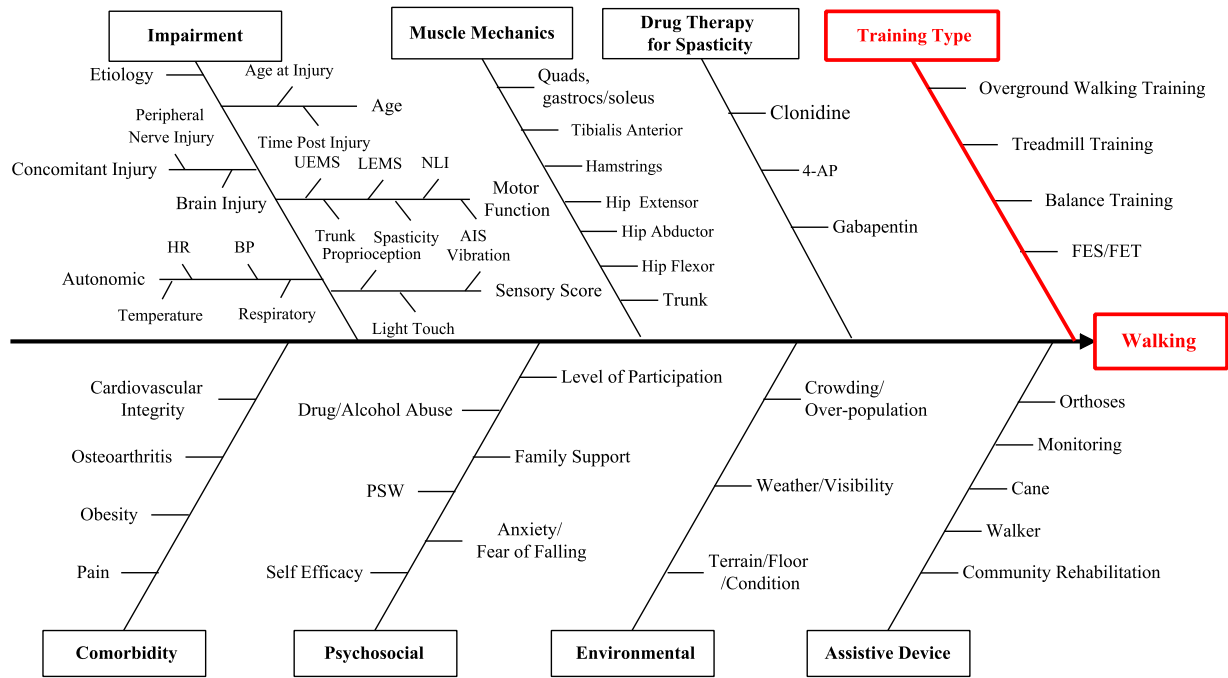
Impairment

Etiology

Age at Injury

Age

Peripheral Nerve Injury

Time Post Injury

Concomitant Injury

UEMS

LEMS

NLI

Brain Injury

Motor Function

Trunk Proprioception

Spasticity

AIS Vibration

HR

BP

Autonomic

Sensory Score

Temperature

Respiratory

Light Touch

Muscle Mechanics

Quads, gastrocs/soleus

Tibialis Anterior

Hamstrings

Hip Extensor

Hip Abductor

Hip Flexor

Trunk

Drug Therapy for Spasticity

Clonidine

4-AP

Gabapentin

Training Type

Overground Walking Training

Treadmill Training

Balance Training

FES/FET

Walking

Cardiovascular Integrity

Osteoarthritis

Obesity

Pain

Comorbidity

Level of Participation

Drug/Alcohol Abuse

Family Support

PSW

Anxiety/ Fear of Falling

Self Efficacy

Psychosocial

Crowding/ Over-population

Weather/Visibility

Terrain/Floor /Condition

Environmental

Orthoses

Monitoring

Cane

Walker

Community Rehabilitation

Assistive Device